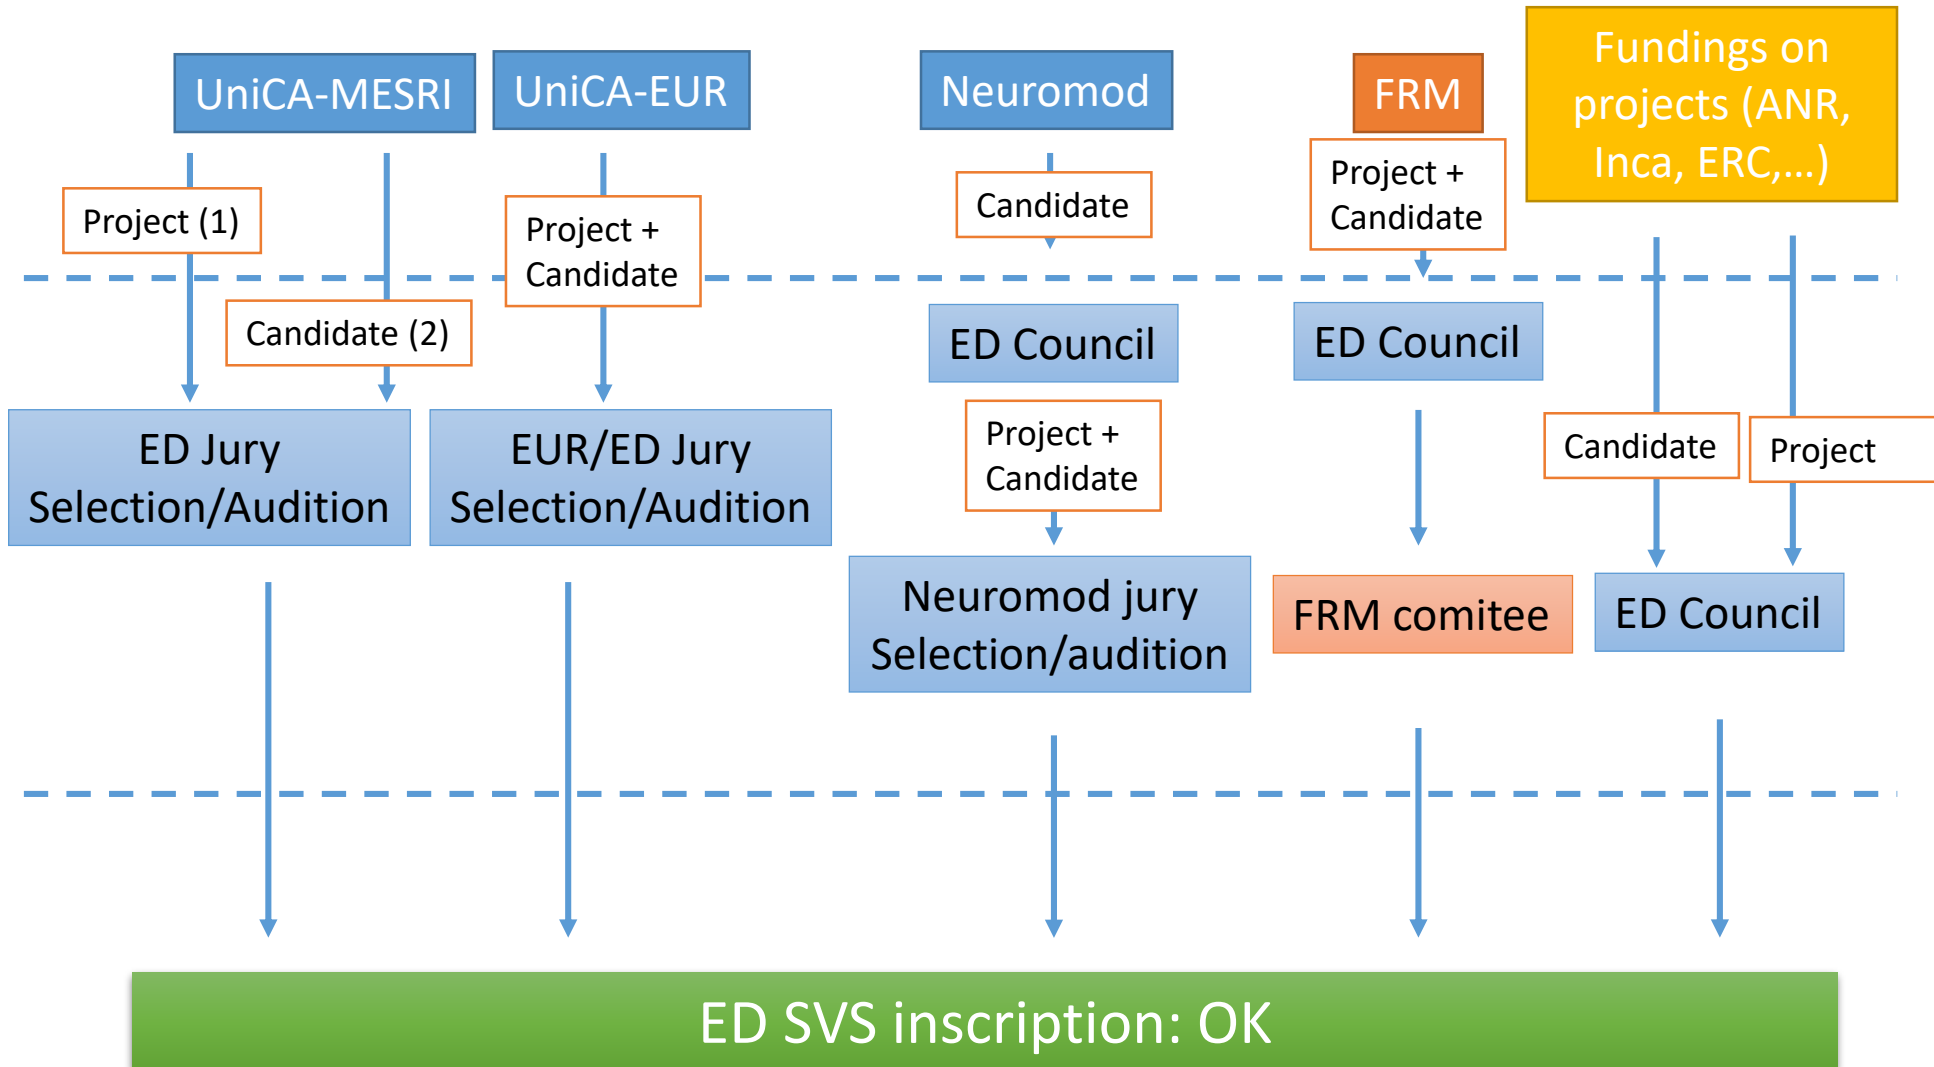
UniCA-MESRI

UniCA-EUR

Neuromod

FRM

Fundings on projects (ANR, Inca, ERC,…)

Project (1)

Project + Candidate

Candidate

Project + Candidate

Candidate (2)

ED Council

ED Council

ED Jury Selection/Audition

EUR/ED Jury Selection/Audition

Project + Candidate

Candidate

Project

Neuromod jury Selection/audition

FRM comitee

ED Council

ED SVS inscription: OK